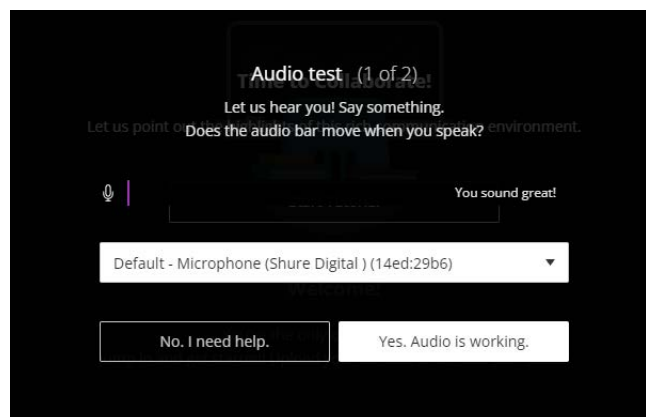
Audio test (1 of 2)

Let us hear you! Say something.
Does the audio bar move when you speak?

You sound great!

Default - Microphone (Shure Digital ) (14ed:29b6)

No. I need help.

Yes. Audio is working.